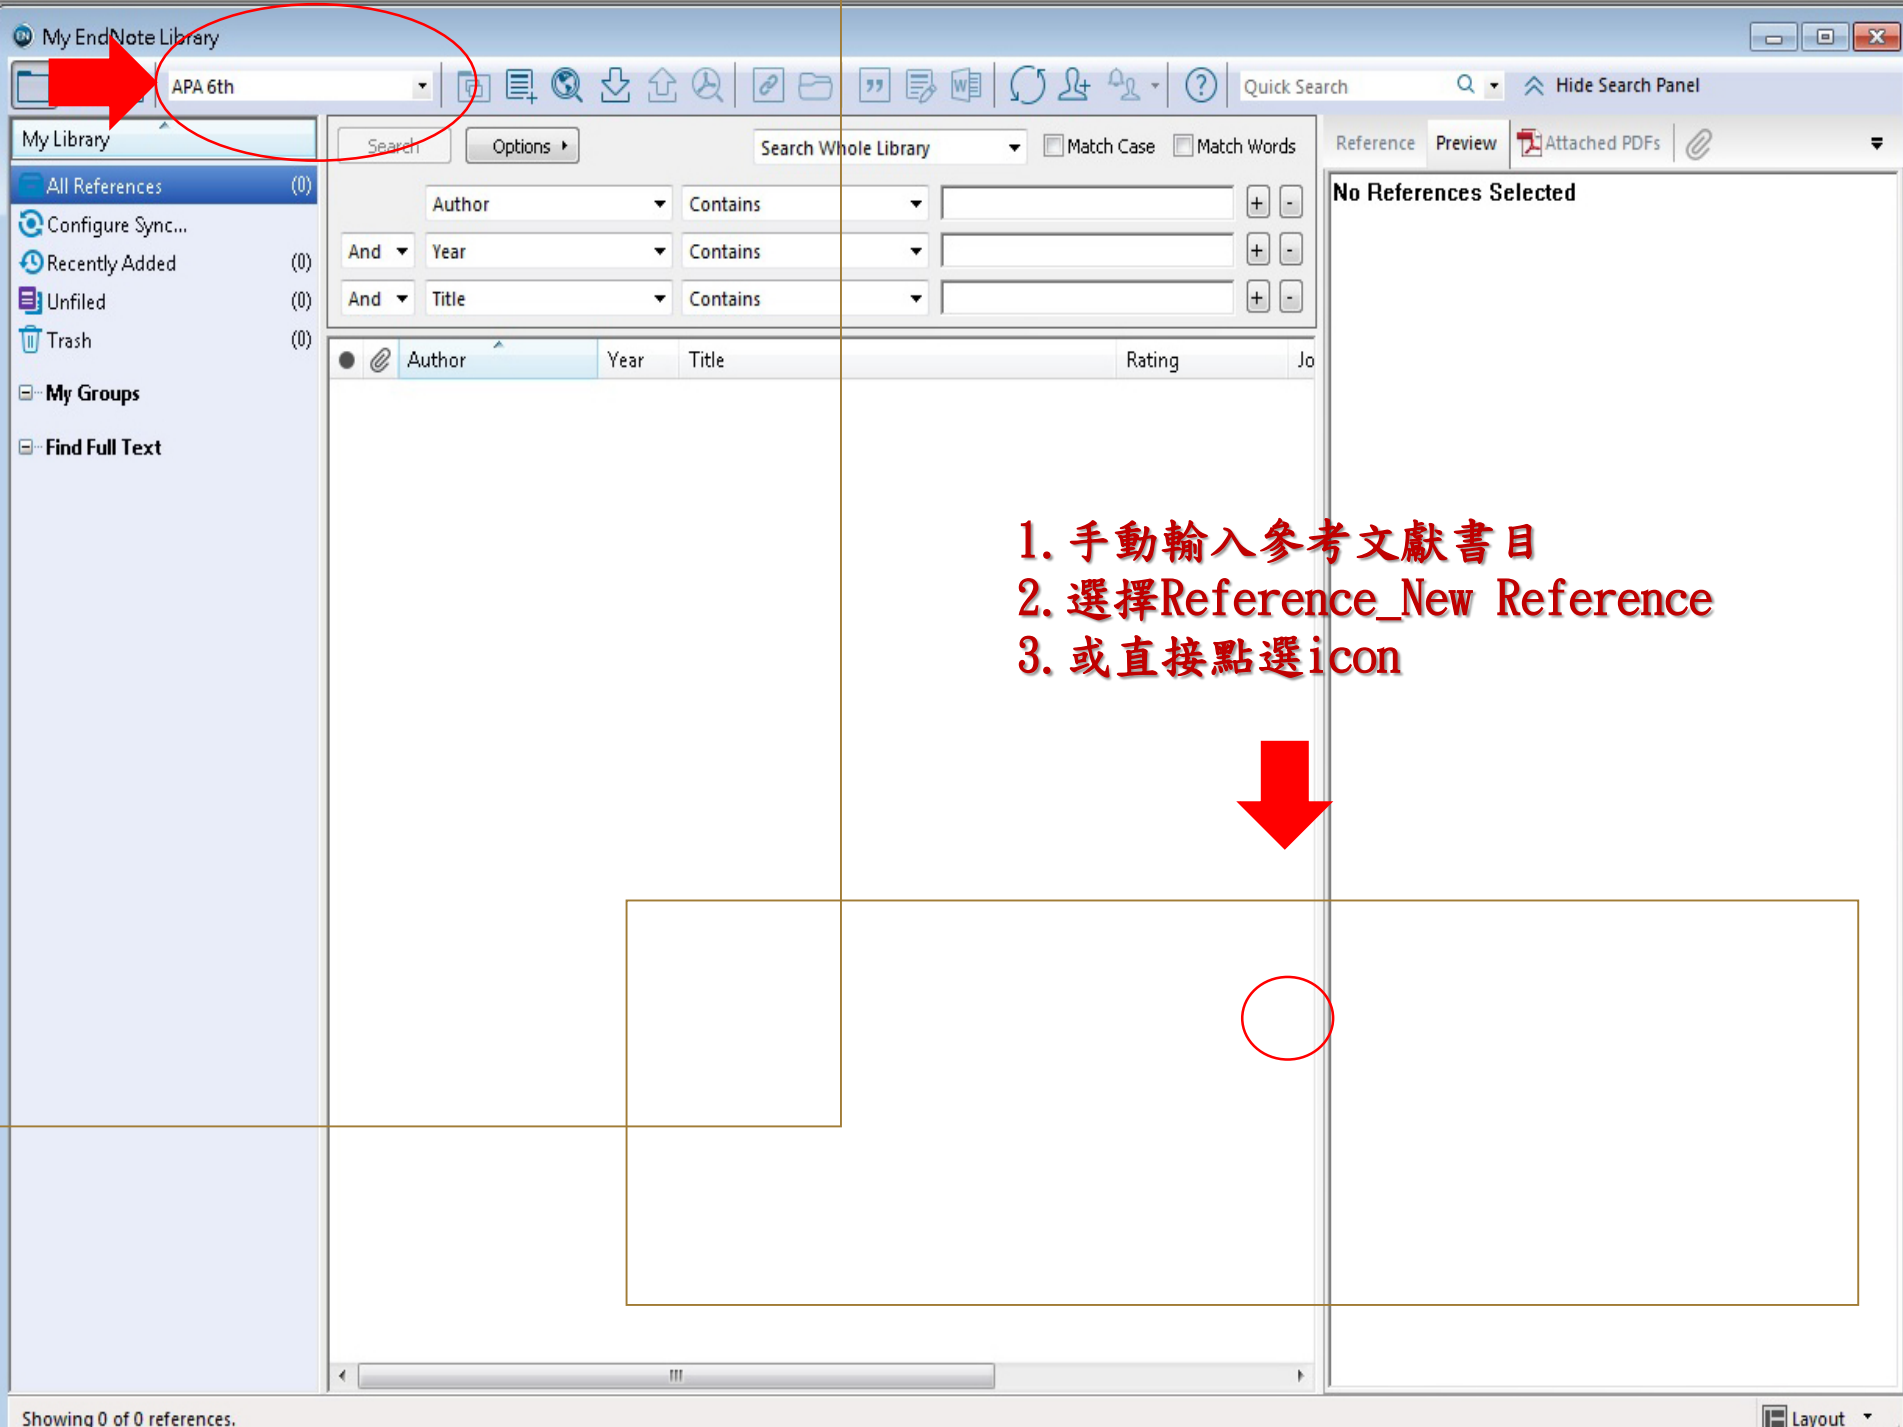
My EndNote Library

APA 6th

Quick Search

Hide Search Panel

My Library

Search

Options

Search Whole Library

Match Case

Match Words

Reference

Preview

Attached PDFs

All References (0)

Configure Sync...

Recently Added (0)

Unfiled (0)

Trash (0)

My Groups

Find Full Text

| | Author | Contains | | + | - |
|---|---|---|---|---|---|
| And | Year | Contains | | + | - |
| And | Title | Contains | | + | - |

No References Selected

| | | Author | Year | Title | Rating | Jo |
|---|---|---|---|---|---|---|

1. 手動輸入參考文獻書目
2. 選擇Reference_New Reference
3. 或直接點選icon

Showing 0 of 0 references.

Layout